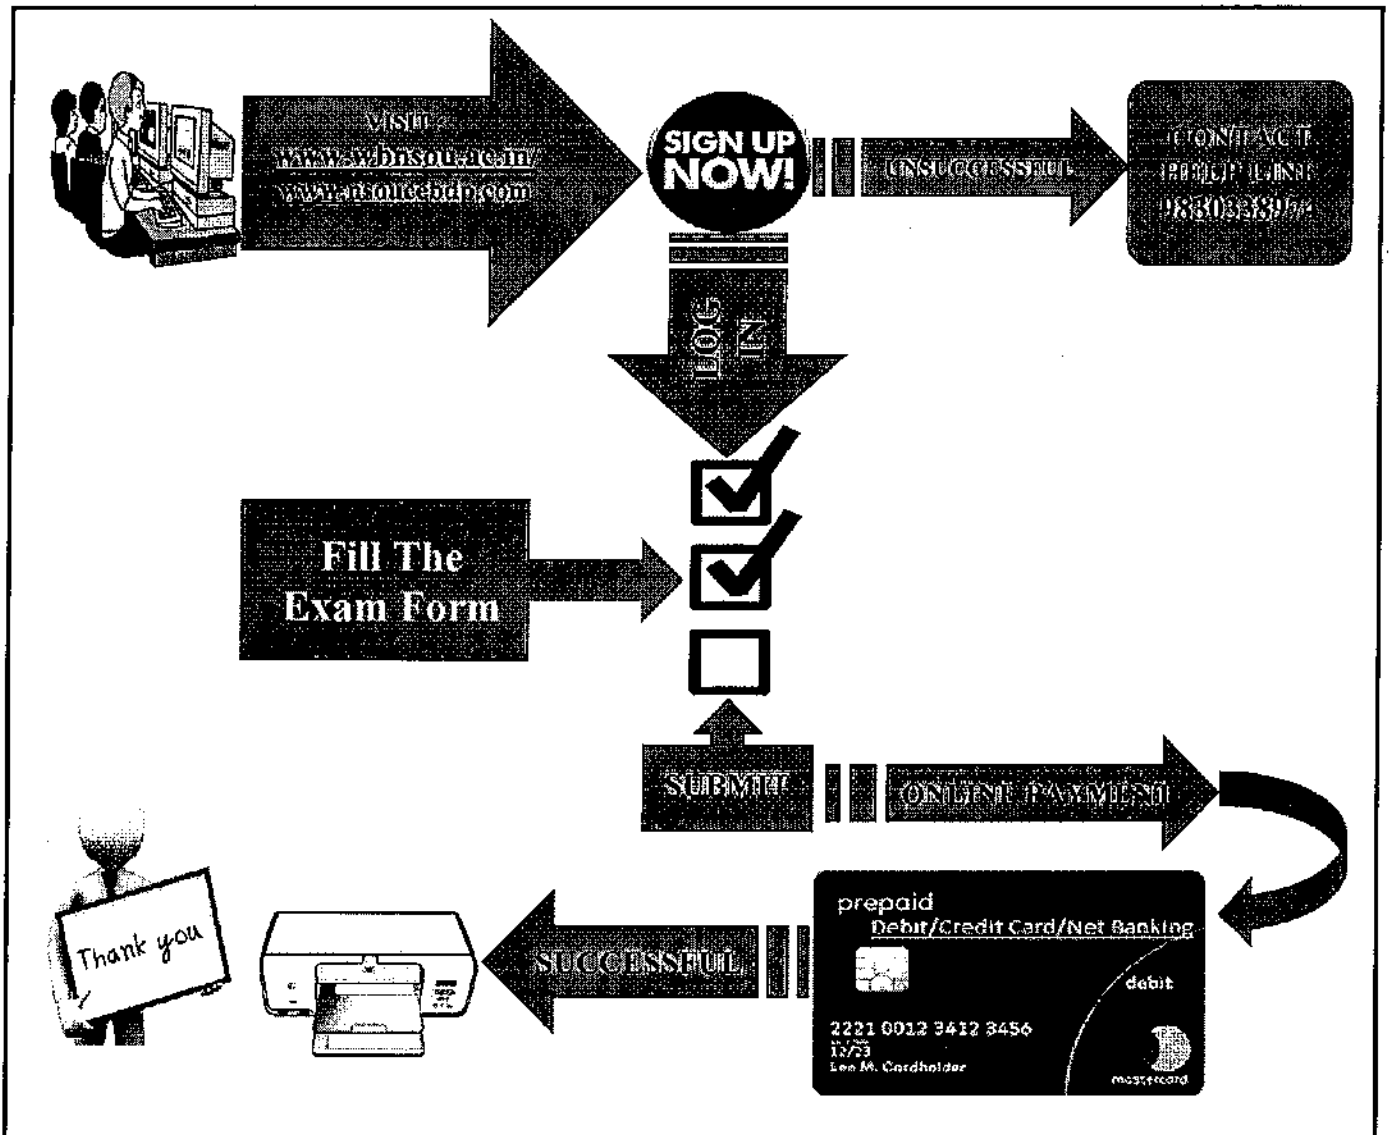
VISIT :
www.wbnsou.ac.in/
www.nsouccbdp.com

SIGN UP NOW!

UNSUCCESSFUL

CONTACT HELP LINE 98303389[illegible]

LOG IN

Fill The Exam Form

SUBMIT

ONLINE PAYMENT

prepaid
Debit/Credit Card/Net Banking
debit
2221 0012 3412 3456
12/23
Lee M. Cardholder
mastercard

SUCCESSFUL

Thank you